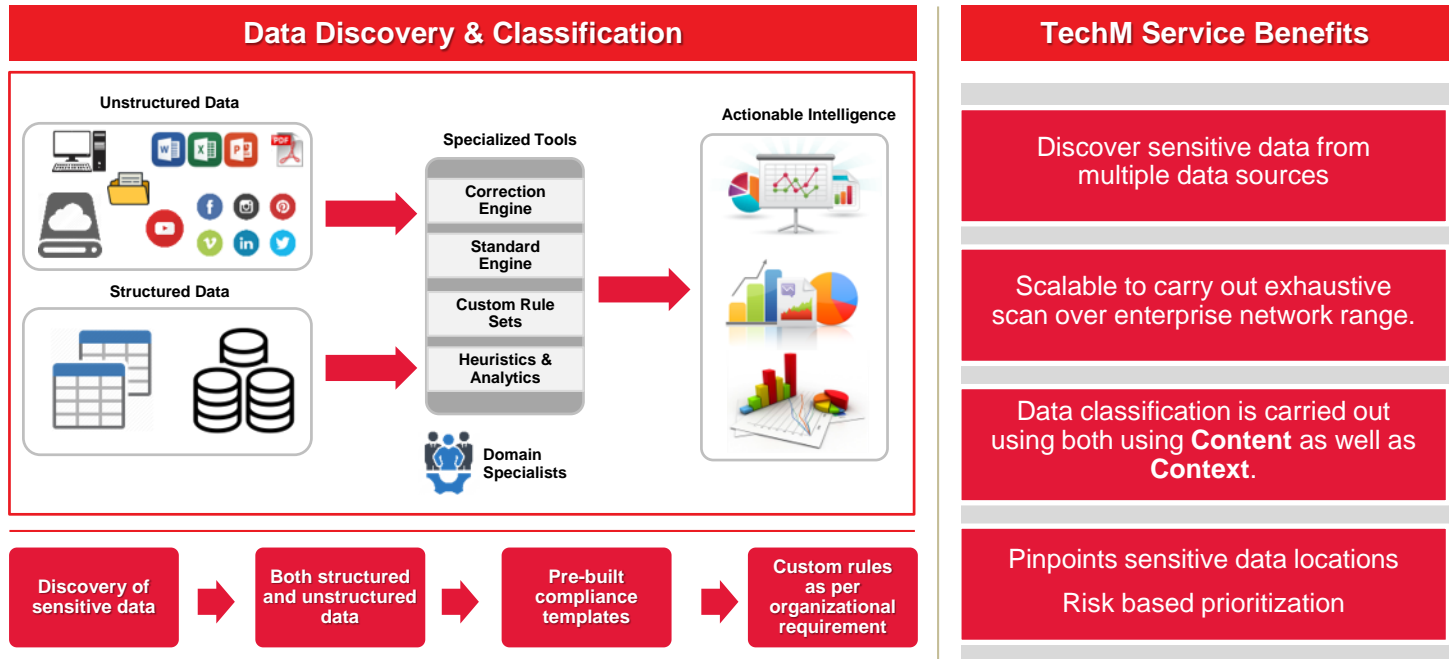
Data Discovery & Classification

Unstructured Data

Structured Data

Specialized Tools

Correction Engine

Standard Engine

Custom Rule Sets

Heuristics & Analytics

Domain Specialists

Actionable Intelligence

Discovery of sensitive data

Both structured and unstructured data

Pre-built compliance templates

Custom rules as per organizational requirement

TechM Service Benefits

Discover sensitive data from multiple data sources

Scalable to carry out exhaustive scan over enterprise network range.

Data classification is carried out using both using **Content** as well as **Context**.

Pinpoints sensitive data locations

Risk based prioritization